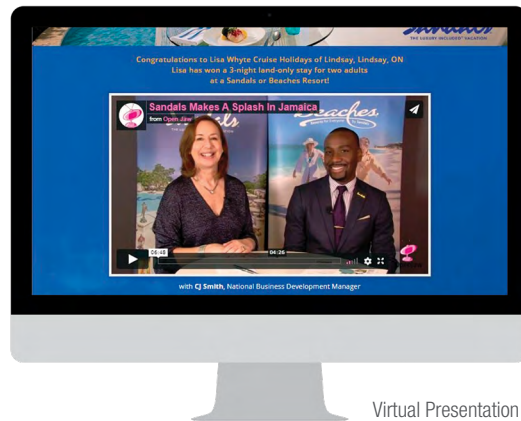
THE LUXURY INCLUDED® VACATION

Congratulations to Lisa Whyte Cruise Holidays of Lindsay, Lindsay, ON
Lisa has won a 3-night land-only stay for two adults
at a Sandals or Beaches Resort!

Sandals Makes A Splash In Jamaica
from Open Jaw

Beaches

06:48
04:26

with CJ Smith, National Business Development Manager

Virtual Presentation